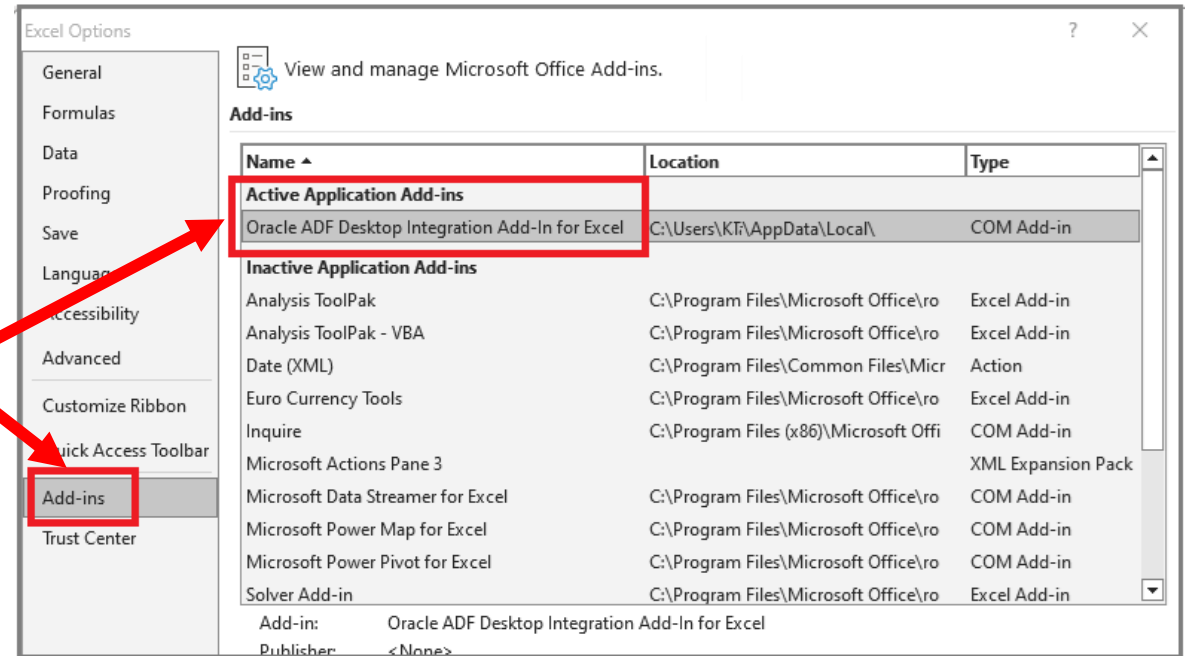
Excel Options

? ×

General
Formulas
Data
Proofing
Save
Languag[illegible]
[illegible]ccessibility
Advanced
Customize Ribbon
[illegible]uick Access Toolbar
Add-ins
Trust Center

View and manage Microsoft Office Add-ins.

Add-ins

| Name ▲ | Location | Type |
|---|---|---|
| **Active Application Add-ins** | | |
| Oracle ADF Desktop Integration Add-In for Excel | C:\Users\KT\AppData\Local\ | COM Add-in |
| **Inactive Application Add-ins** | | |
| Analysis ToolPak | C:\Program Files\Microsoft Office\ro | Excel Add-in |
| Analysis ToolPak - VBA | C:\Program Files\Microsoft Office\ro | Excel Add-in |
| Date (XML) | C:\Program Files\Common Files\Micr | Action |
| Euro Currency Tools | C:\Program Files\Microsoft Office\ro | Excel Add-in |
| Inquire | C:\Program Files (x86)\Microsoft Offi | COM Add-in |
| Microsoft Actions Pane 3 | | XML Expansion Pack |
| Microsoft Data Streamer for Excel | C:\Program Files\Microsoft Office\ro | COM Add-in |
| Microsoft Power Map for Excel | C:\Program Files\Microsoft Office\ro | COM Add-in |
| Microsoft Power Pivot for Excel | C:\Program Files\Microsoft Office\ro | COM Add-in |
| Solver Add-in | C:\Program Files\Microsoft Office\ro | Excel Add-in |

Add-in: Oracle ADF Desktop Integration Add-In for Excel
Publisher: <None>